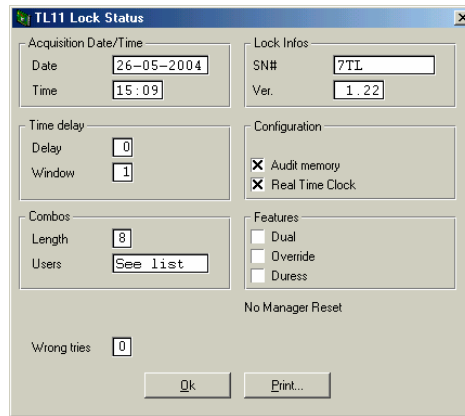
TL11 Lock Status

Acquisition Date/Time
Date 26-05-2004
Time 15:09

Lock Infos
SN# 7TL
Ver. 1.22

Time delay
Delay 0
Window 1

Configuration
☒ Audit memory
☒ Real Time Clock

Combos
Length 8
Users See list

Features
☐ Dual
☐ Override
☐ Duress

No Manager Reset

Wrong tries 0

Ok
Print...